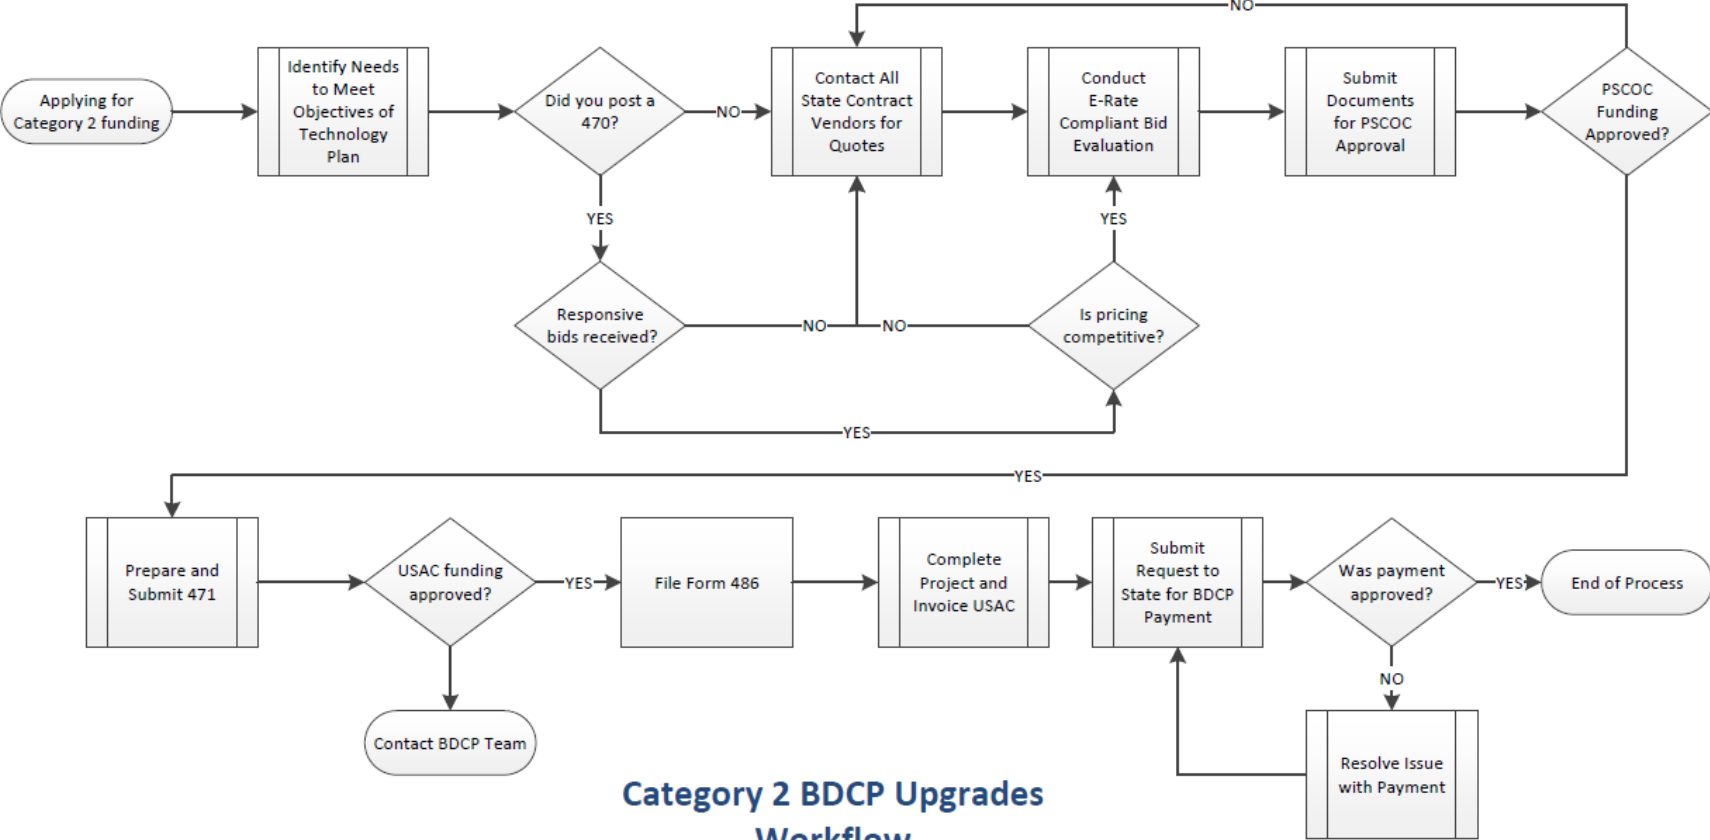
Applying for Category 2 funding

Identify Needs to Meet Objectives of Technology Plan

Did you post a 470?

NO

Contact All State Contract Vendors for Quotes

Conduct E-Rate Compliant Bid Evaluation

Submit Documents for PSCOC Approval

PSCOC Funding Approved?

NO

YES

Responsive bids received?

NO

NO

YES

Is pricing competitive?

YES

YES

Prepare and Submit 471

USAC funding approved?

YES

File Form 486

Complete Project and Invoice USAC

Submit Request to State for BDCP Payment

Was payment approved?

YES

End of Process

NO

Contact BDCP Team

Resolve Issue with Payment

Category 2 BDCP Upgrades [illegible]